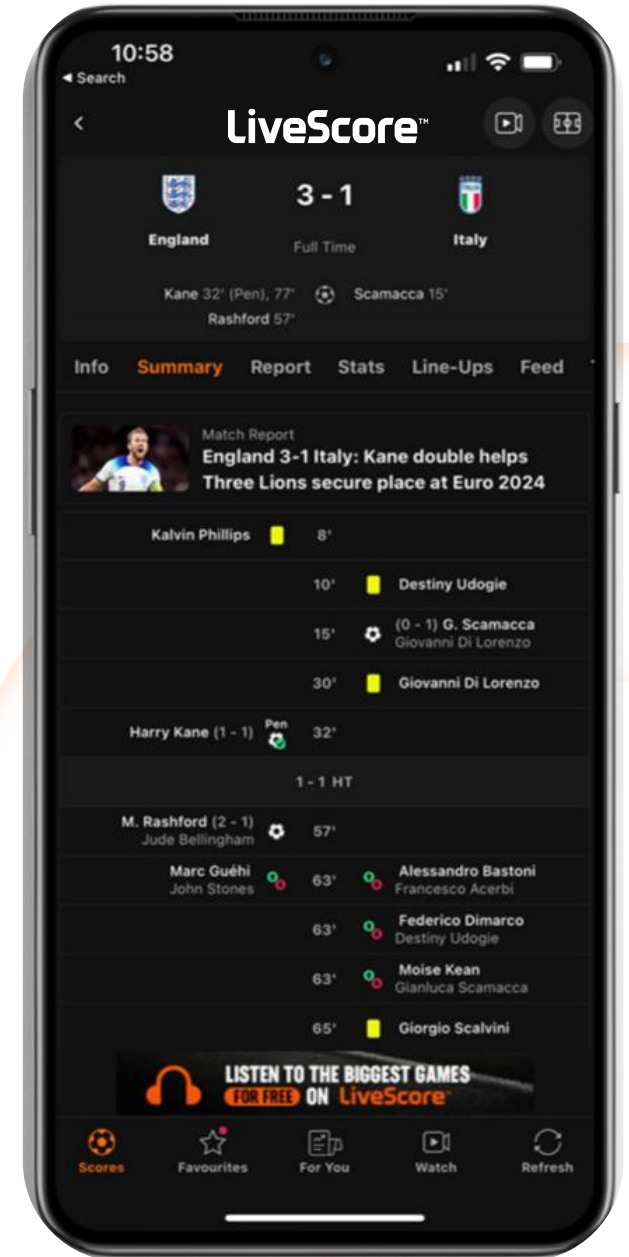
10:58
◂ Search

LiveScore™

England
3 - 1
Full Time
Italy

Kane 32' (Pen), 77'
Rashford 57'
Scamacca 15'

Info Summary Report Stats Line-Ups Feed

Match Report
England 3-1 Italy: Kane double helps Three Lions secure place at Euro 2024

Kalvin Phillips 8'
10' Destiny Udogie
15' (0 - 1) G. Scamacca
Giovanni Di Lorenzo
30' Giovanni Di Lorenzo
Harry Kane (1 - 1) Pen 32'

1 - 1 HT

M. Rashford (2 - 1)
Jude Bellingham 57'
Marc Guéhi
John Stones 63' Alessandro Bastoni
Francesco Acerbi
63' Federico Dimarco
Destiny Udogie
63' Moise Kean
Gianluca Scamacca
65' Giorgio Scalvini

LISTEN TO THE BIGGEST GAMES FOR FREE ON LiveScore

Scores Favourites For You Watch Refresh